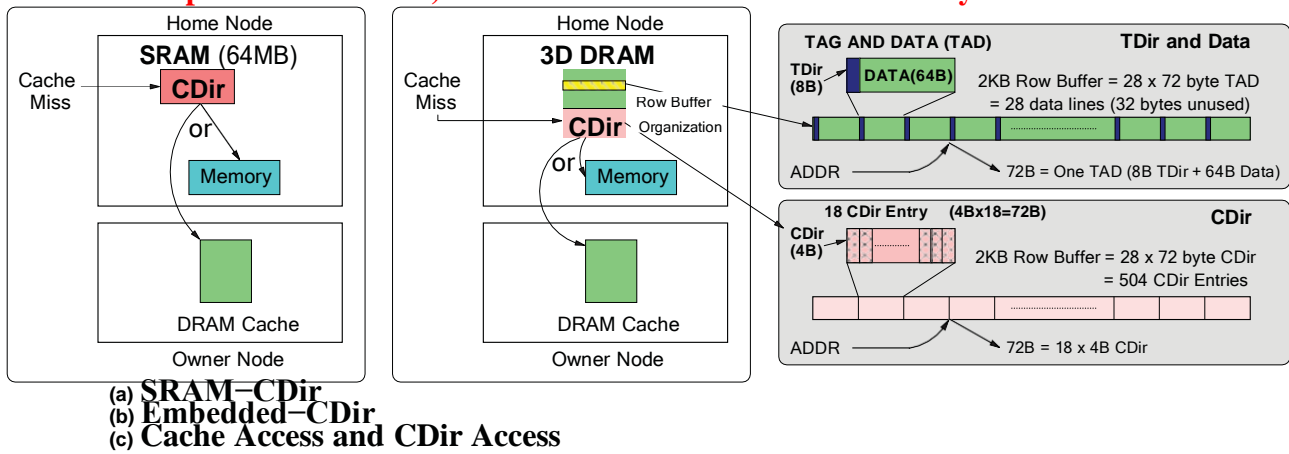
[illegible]

Home Node

SRAM (64MB)

Cache Miss

CDir

or

Memory

DRAM Cache

Owner Node

Home Node

3D DRAM

Cache Miss

Row Buffer Organization

CDir

or

Memory

DRAM Cache

Owner Node

TAG AND DATA (TAD)

TDir and Data

TDir (8B)

DATA(64B)

2KB Row Buffer = 28 x 72 byte TAD = 28 data lines (32 bytes unused)

ADDR

72B = One TAD (8B TDir + 64B Data)

18 CDir Entry (4Bx18=72B)

CDir

CDir (4B)

2KB Row Buffer = 28 x 72 byte CDir = 504 CDir Entries

ADDR

72B = 18 x 4B CDir

(a) SRAM−CDir
(b) Embedded−CDir
(c) Cache Access and CDir Access